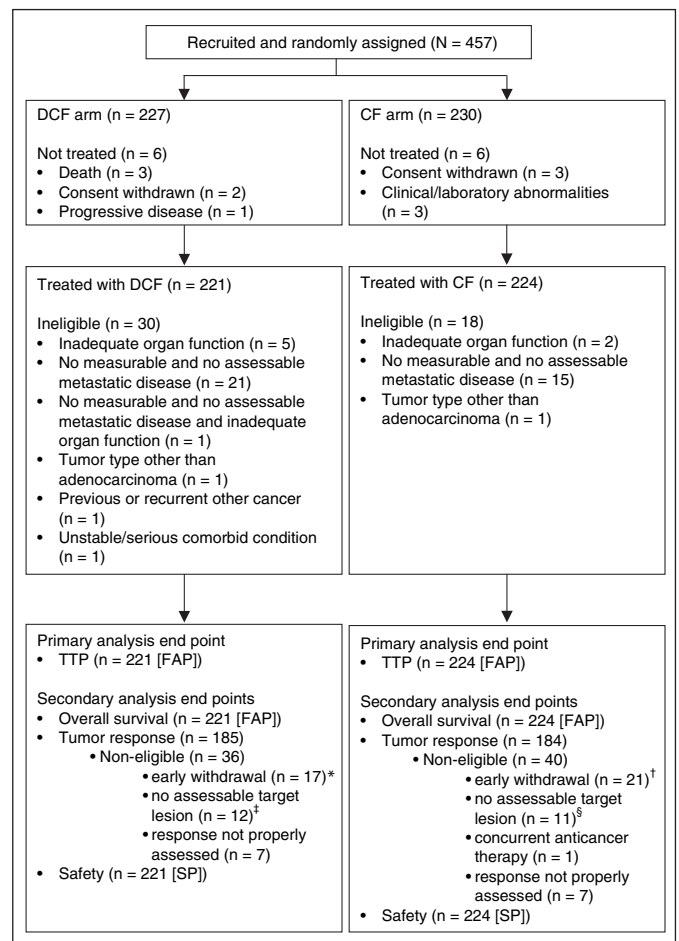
Recruited and randomly assigned (N = 457)

DCF arm (n = 227)

Not treated (n = 6)
• Death (n = 3)
• Consent withdrawn (n = 2)
• Progressive disease (n = 1)

CF arm (n = 230)

Not treated (n = 6)
• Consent withdrawn (n = 3)
• Clinical/laboratory abnormalities (n = 3)

Treated with DCF (n = 221)

Ineligible (n = 30)
• Inadequate organ function (n = 5)
• No measurable and no assessable metastatic disease (n = 21)
• No measurable and no assessable metastatic disease and inadequate organ function (n = 1)
• Tumor type other than adenocarcinoma (n = 1)
• Previous or recurrent other cancer (n = 1)
• Unstable/serious comorbid condition (n = 1)

Treated with CF (n = 224)

Ineligible (n = 18)
• Inadequate organ function (n = 2)
• No measurable and no assessable metastatic disease (n = 15)
• Tumor type other than adenocarcinoma (n = 1)

Primary analysis end point
• TTP (n = 221 [FAP])

Secondary analysis end points
• Overall survival (n = 221 [FAP])
• Tumor response (n = 185)
• Non-eligible (n = 36)
• early withdrawal (n = 17)*
• no assessable target lesion (n = 12)$^{‡}$
• response not properly assessed (n = 7)
• Safety (n = 221 [SP])

Primary analysis end point
• TTP (n = 224 [FAP])

Secondary analysis end points
• Overall survival (n = 224 [FAP])
• Tumor response (n = 184)
• Non-eligible (n = 40)
• early withdrawal (n = 21)$^{†}$
• no assessable target lesion (n = 11)$^{§}$
• concurrent anticancer therapy (n = 1)
• response not properly assessed (n = 7)
• Safety (n = 224 [SP])